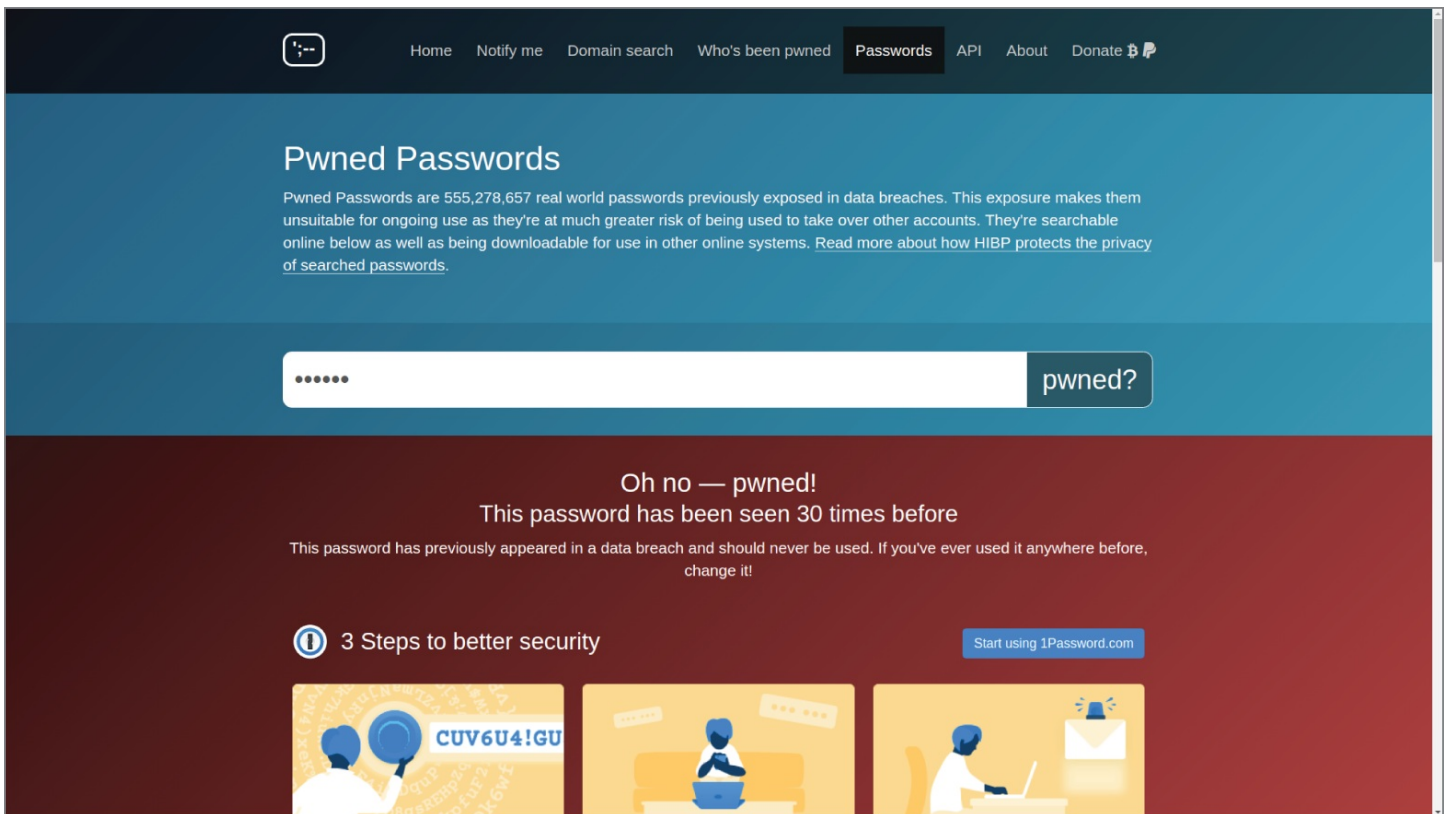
';--

Home Notify me Domain search Who's been pwned Passwords API About Donate

Pwned Passwords

Pwned Passwords are 555,278,657 real world passwords previously exposed in data breaches. This exposure makes them unsuitable for ongoing use as they're at much greater risk of being used to take over other accounts. They're searchable online below as well as being downloadable for use in other online systems. Read more about how HIBP protects the privacy of searched passwords.

•••••• pwned?

Oh no — pwned!
This password has been seen 30 times before

This password has previously appeared in a data breach and should never be used. If you've ever used it anywhere before, change it!

3 Steps to better security

Start using 1Password.com

CUV6U4!GU